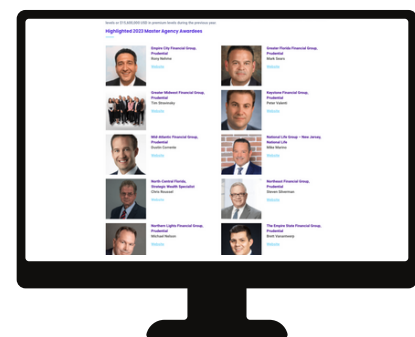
levels or $10,000,000,000 in premium levels during the previous year.

Highlighted 2023 Master Agency Awardees

Empire City Financial Group, Prudential
Rony Nehme
Website

Greater Florida Financial Group, Prudential
Mark Sears
Website

Greater Midwest Financial Group, Prudential
Tim Brzezinsky
Website

Keystone Financial Group, Prudential
Peter Valletti
Website

Mid Atlantic Financial Group, Prudential
Dustin Corrente
Website

National Life Group – New Jersey, National Life
Mike Marino
Website

North Central Florida, Strategic Wealth Specialist
Chris Rousell
Website

Northeast Financial Group, Prudential
Steven Silverman
Website

Northern Lights Financial Group, Prudential
Michael Nelson
Website

The Empire State Financial Group, Prudential
Brett Yanashwest
Website